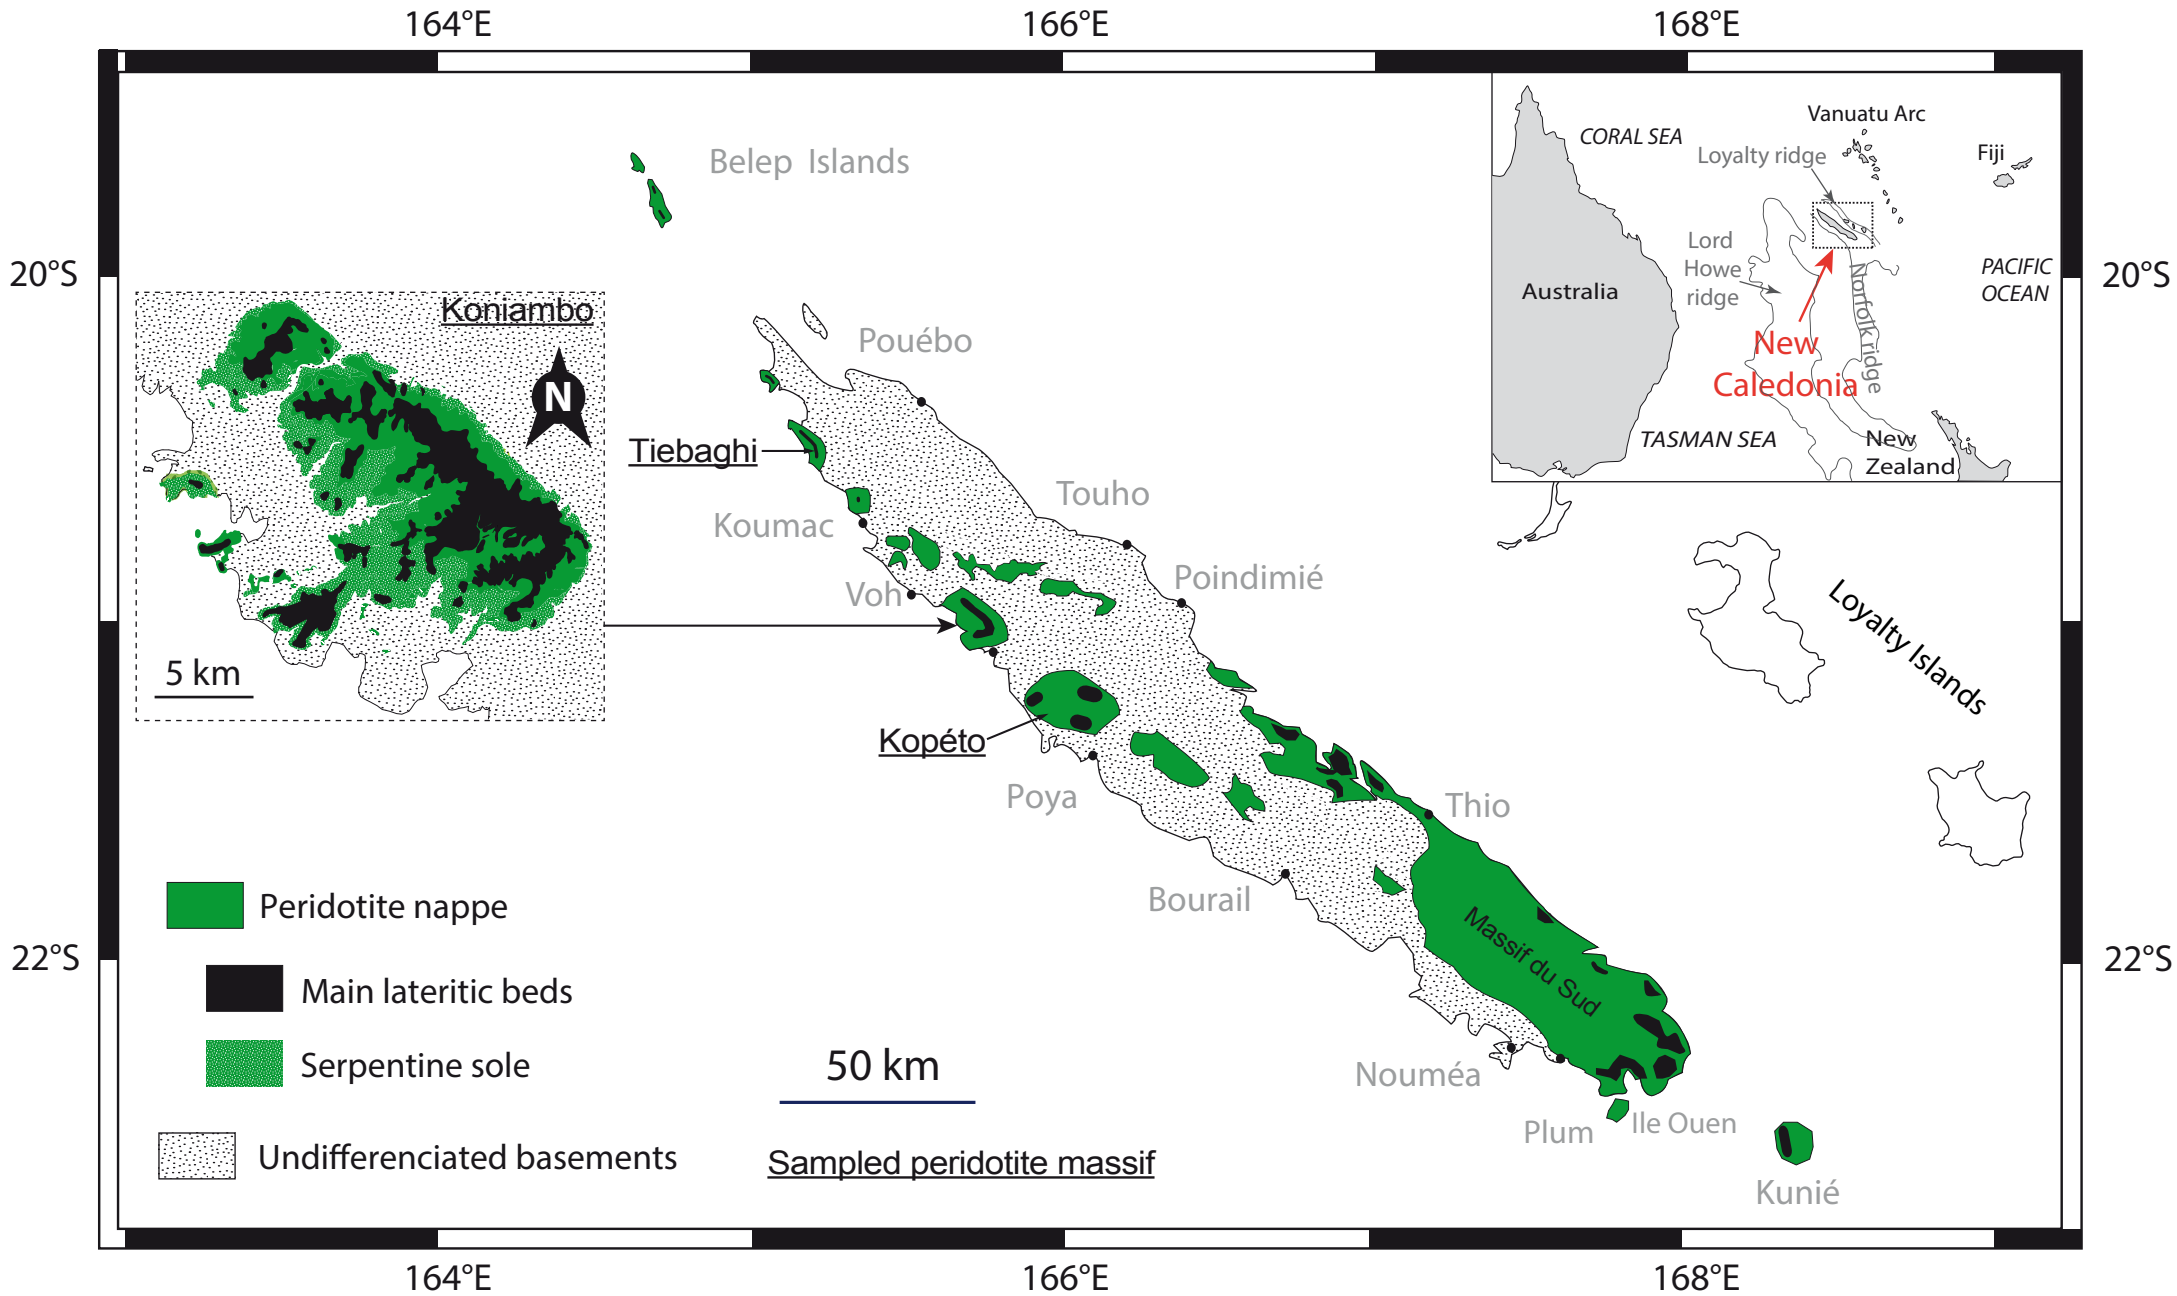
164°E
166°E
168°E

20°S
22°S
20°S
22°S

Koniambo
N
5 km

Belep Islands
Pouébo
Tiebaghi
Touho
Koumac
Poindimié
Voh
Kopéto
Poya
Thio
Bourail
Massif du Sud
Nouméa
Plum
Ile Ouen
Kunié
Loyalty Islands

CORAL SEA
Vanuatu Arc
Loyalty ridge
Fiji
Lord Howe ridge
Australia
PACIFIC OCEAN
Norfolk ridge
New Caledonia
TASMAN SEA
New Zealand

Peridotite nappe
Main lateritic beds
Serpentine sole
Undifferenciated basements

50 km
Sampled peridotite massif

164°E
166°E
168°E